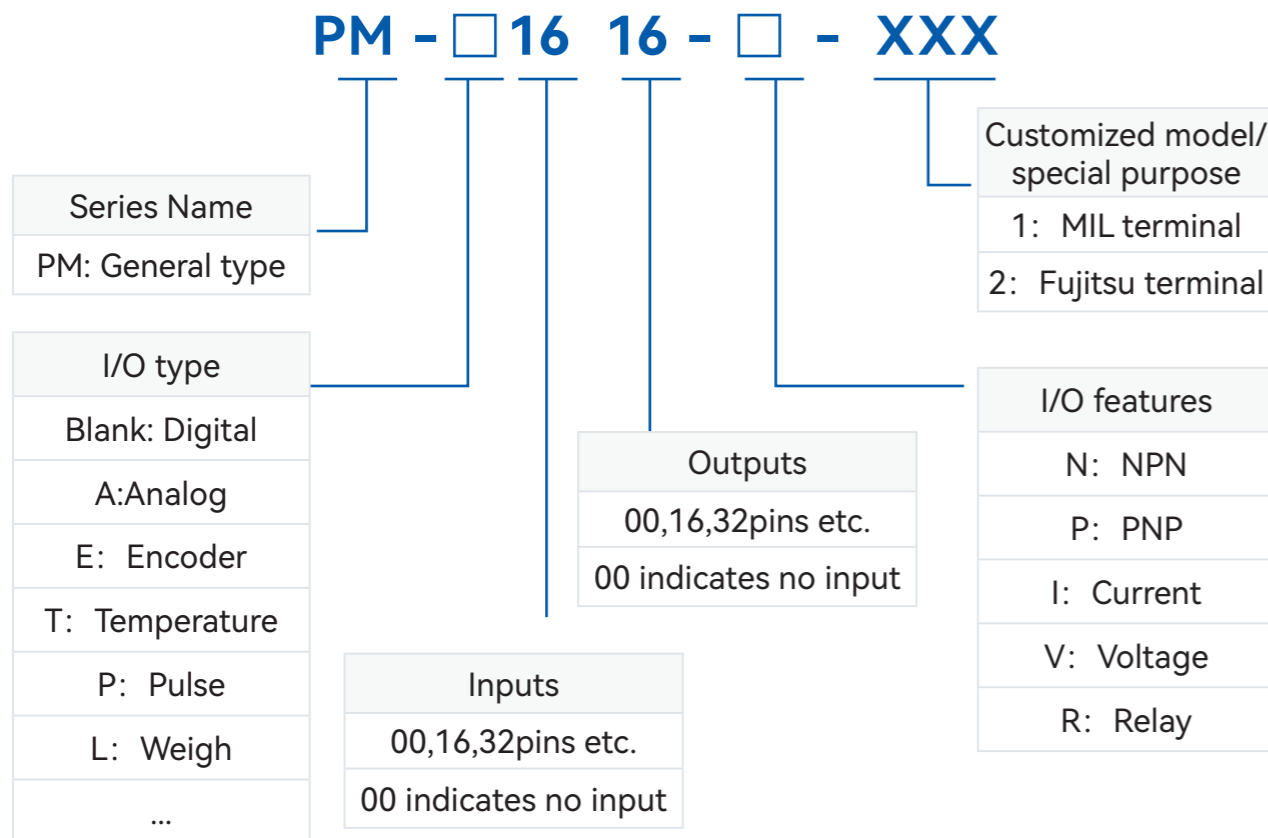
PM - □16 16 - □ - XXX

| Series Name |
|---|
| PM: General type |

| I/O type |
|---|
| Blank: Digital |
| A:Analog |
| E：Encoder |
| T：Temperature |
| P：Pulse |
| L：Weigh |
| ... |

| Inputs |
|---|
| 00,16,32pins etc. |
| 00 indicates no input |

| Outputs |
|---|
| 00,16,32pins etc. |
| 00 indicates no input |

| Customized model/ special purpose |
|---|
| 1：MIL terminal |
| 2：Fujitsu terminal |

| I/O features |
|---|
| N：NPN |
| P：PNP |
| I：Current |
| V：Voltage |
| R：Relay |